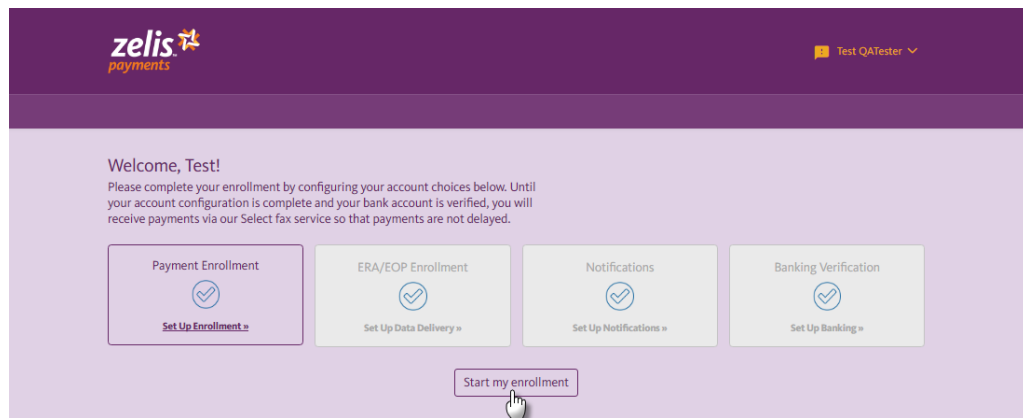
zelis
payments

Test QATester

Welcome, Test!

Please complete your enrollment by configuring your account choices below. Until your account configuration is complete and your bank account is verified, you will receive payments via our Select fax service so that payments are not delayed.

Payment Enrollment

Set Up Enrollment »

ERA/EOP Enrollment

Set Up Data Delivery »

Notifications

Set Up Notifications »

Banking Verification

Set Up Banking »

Start my enrollment